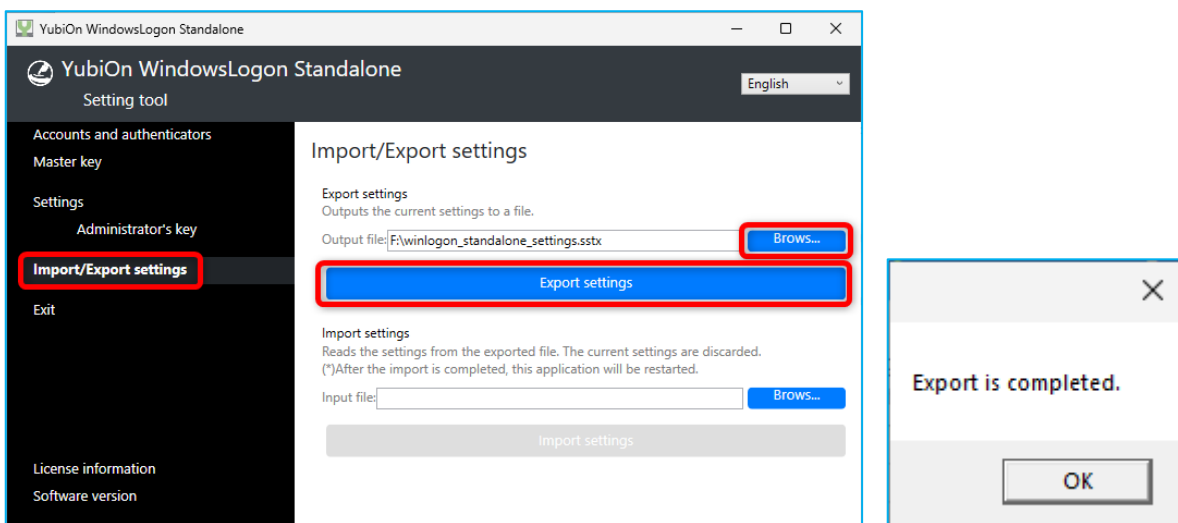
YubiOn WindowsLogon Standalone

YubiOn WindowsLogon Standalone
Setting tool

English

Accounts and authenticators
Master key

Settings
Administrator's key

Import/Export settings

Exit

License information
Software version

Import/Export settings

Export settings
Outputs the current settings to a file.
Output file: F:\winlogon_standalone_settings.sstx
Brows...

Export settings

Import settings
Reads the settings from the exported file. The current settings are discarded.
(*)After the import is completed, this application will be restarted.
Input file:
Brows...

Import settings

Export is completed.

OK